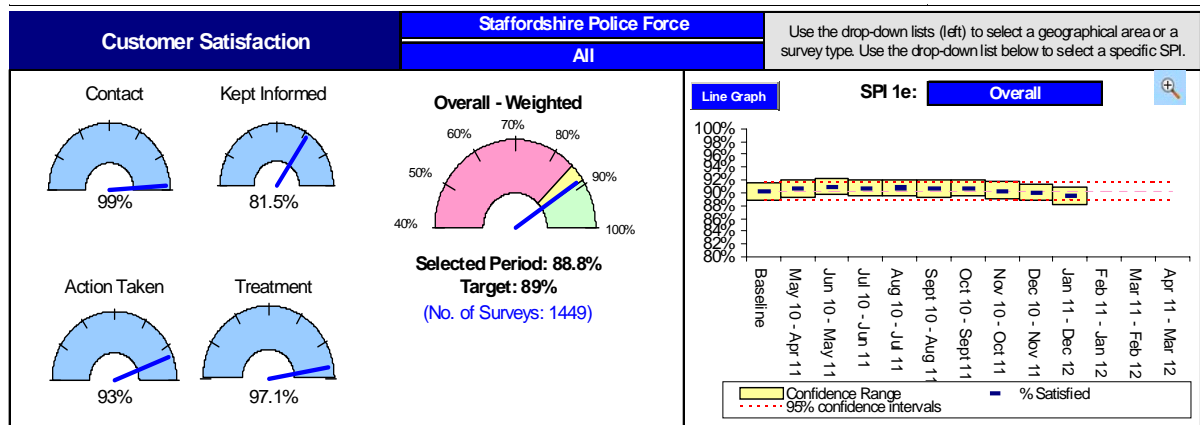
Customer Satisfaction

Staffordshire Police Force

All

Use the drop-down lists (left) to select a geographical area or a survey type. Use the drop-down list below to select a specific SPI.

Contact

99%

Kept Informed

81.5%

Action Taken

93%

Treatment

97.1%

Overall - Weighted

70%

60%

80%

50%

90%

40%

100%

Selected Period: 88.8%

Target: 89%

(No. of Surveys: 1449)

Line Graph

SPI 1e:

Overall

100%
98%
96%
94%
92%
90%
88%
86%
84%
82%
80%

Baseline

May 10 - Apr 11

Jun 10 - May 11

Jul 10 - Jun 11

Aug 10 - Jul 11

Sept 10 - Aug 11

Oct 10 - Sept 11

Nov 10 - Oct 11

Dec 10 - Nov 11

Jan 11 - Dec 12

Feb 11 - Jan 12

Mar 11 - Feb 12

Apr 11 - Mar 12

Confidence Range

% Satisfied

95% confidence intervals